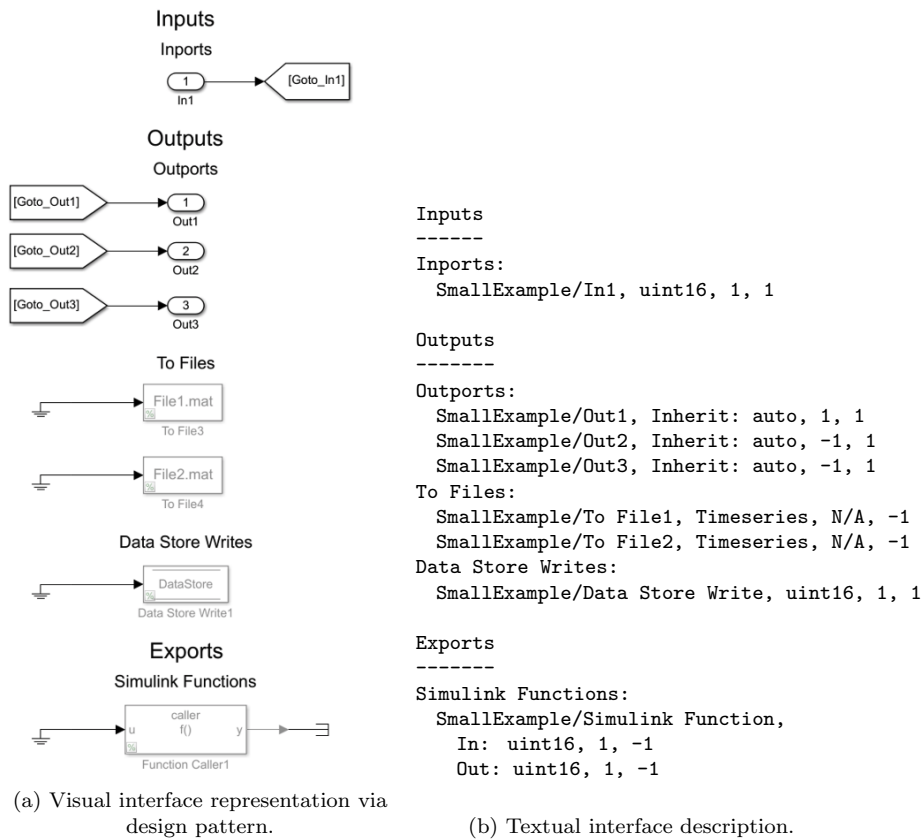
Inputs

Inports

1
In1

[Goto_In1]

Outputs

Outports

[Goto_Out1]

1
Out1

[Goto_Out2]

2
Out2

[Goto_Out3]

3
Out3

To Files

File1.mat
To File3

File2.mat
To File4

Data Store Writes

DataStore
Data Store Write1

Exports

Simulink Functions

caller
u f() y
Function Caller1

(a) Visual interface representation via design pattern.

Inputs
------
Inports:
SmallExample/In1, uint16, 1, 1

Outputs
-------
Outports:
SmallExample/Out1, Inherit: auto, 1, 1
SmallExample/Out2, Inherit: auto, -1, 1
SmallExample/Out3, Inherit: auto, -1, 1
To Files:
SmallExample/To File1, Timeseries, N/A, -1
SmallExample/To File2, Timeseries, N/A, -1
Data Store Writes:
SmallExample/Data Store Write, uint16, 1, 1

Exports
-------
Simulink Functions:
SmallExample/Simulink Function,
In: uint16, 1, -1
Out: uint16, 1, -1

(b) Textual interface description.